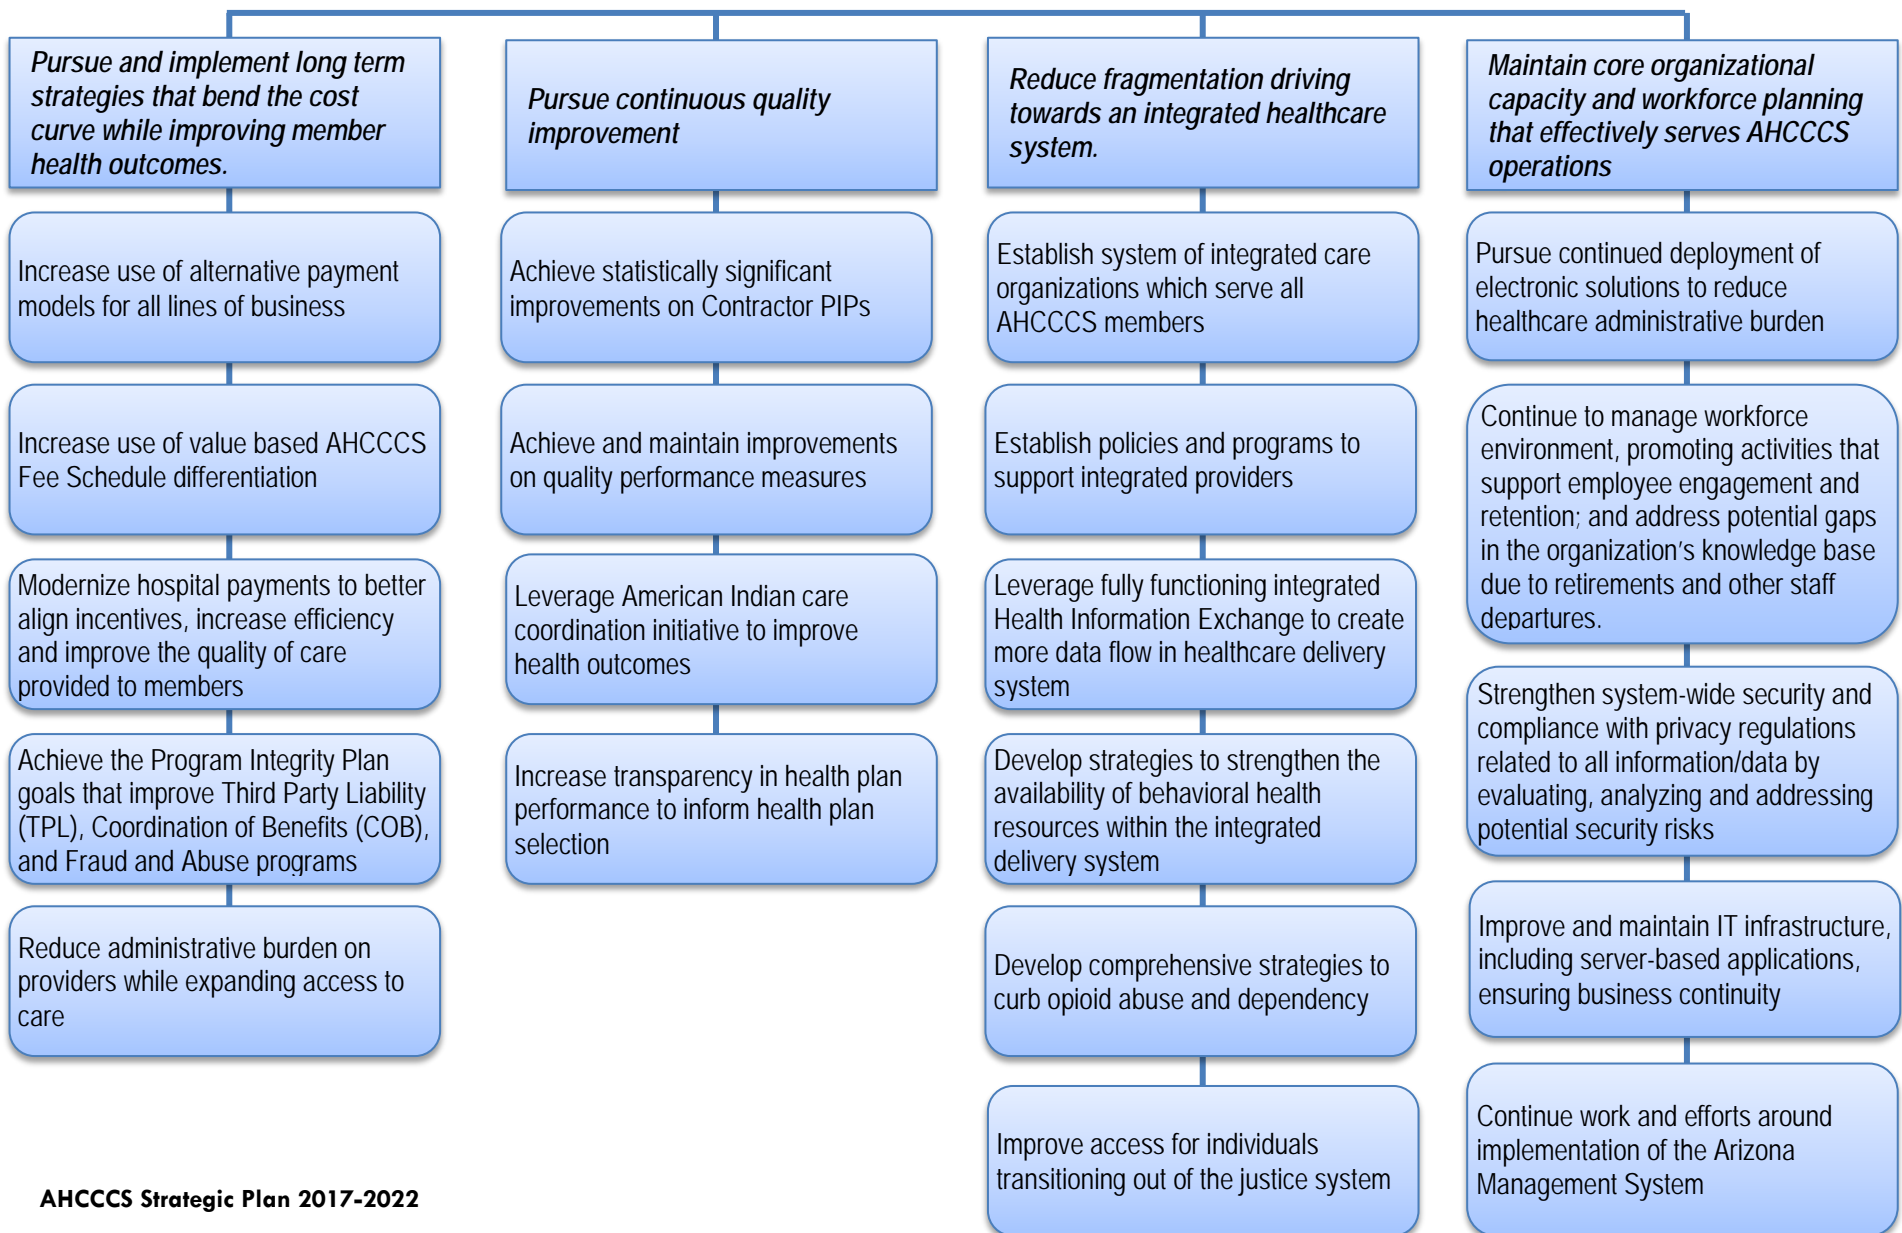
Pursue and implement long term strategies that bend the cost curve while improving member health outcomes.

Increase use of alternative payment models for all lines of business

Increase use of value based AHCCCS Fee Schedule differentiation

Modernize hospital payments to better align incentives, increase efficiency and improve the quality of care provided to members

Achieve the Program Integrity Plan goals that improve Third Party Liability (TPL), Coordination of Benefits (COB), and Fraud and Abuse programs

Reduce administrative burden on providers while expanding access to care

Pursue continuous quality improvement

Achieve statistically significant improvements on Contractor PIPs

Achieve and maintain improvements on quality performance measures

Leverage American Indian care coordination initiative to improve health outcomes

Increase transparency in health plan performance to inform health plan selection

Reduce fragmentation driving towards an integrated healthcare system.

Establish system of integrated care organizations which serve all AHCCCS members

Establish policies and programs to support integrated providers

Leverage fully functioning integrated Health Information Exchange to create more data flow in healthcare delivery system

Develop strategies to strengthen the availability of behavioral health resources within the integrated delivery system

Develop comprehensive strategies to curb opioid abuse and dependency

Improve access for individuals transitioning out of the justice system

Maintain core organizational capacity and workforce planning that effectively serves AHCCCS operations

Pursue continued deployment of electronic solutions to reduce healthcare administrative burden

Continue to manage workforce environment, promoting activities that support employee engagement and retention; and address potential gaps in the organization's knowledge base due to retirements and other staff departures.

Strengthen system-wide security and compliance with privacy regulations related to all information/data by evaluating, analyzing and addressing potential security risks

Improve and maintain IT infrastructure, including server-based applications, ensuring business continuity

Continue work and efforts around implementation of the Arizona Management System

AHCCCS Strategic Plan 2017-2022